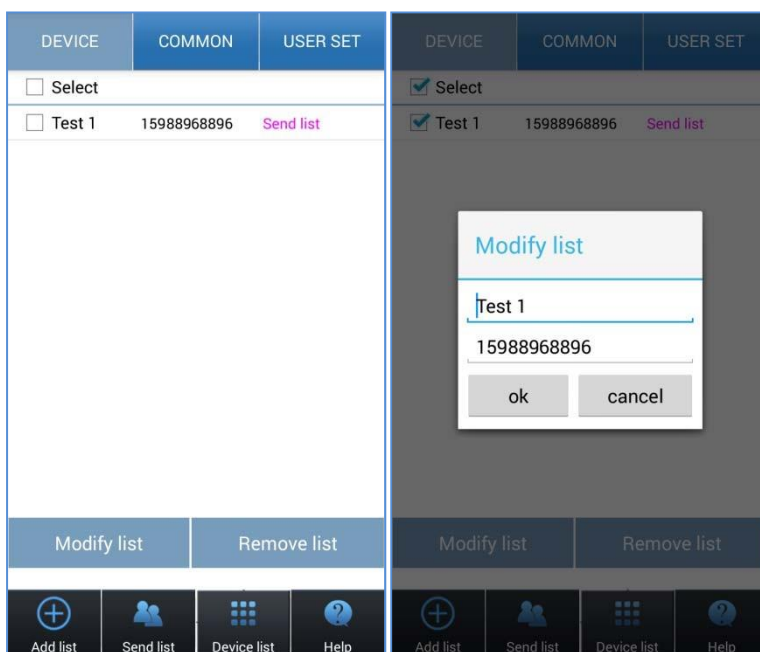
DEVICE COMMON USER SET

Select

Test 1 15988968896 Send list

Modify list Remove list

Add list Send list Device list Help

DEVICE COMMON USER SET

Select

Test 1 15988968896 Send list

Modify list

Test 1

15988968896

ok cancel

Modify list Remove list

Add list Send list Device list Help